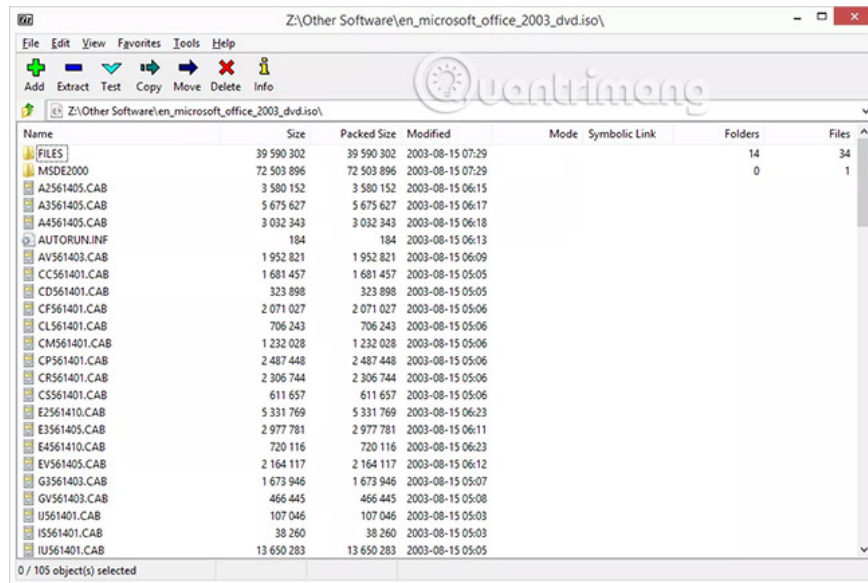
7z Z:\Other Software\en_microsoft_office_2003_dvd.iso\

File Edit View Favorites Tools Help

Add Extract Test Copy Move Delete Info

Quantrimang

Z:\Other Software\en_microsoft_office_2003_dvd.iso\

| Name | Size | Packed Size | Modified | Mode | Symbolic Link | Folders | Files |
|---|---|---|---|---|---|---|---|
| FILES | 39 590 302 | 39 590 302 | 2003-08-15 07:29 | | | 14 | 34 |
| MSDE2000 | 72 503 896 | 72 503 896 | 2003-08-15 07:29 | | | 0 | 1 |
| A2561405.CAB | 3 580 152 | 3 580 152 | 2003-08-15 06:15 | | | | |
| A3561405.CAB | 5 675 627 | 5 675 627 | 2003-08-15 06:17 | | | | |
| A4561405.CAB | 3 032 343 | 3 032 343 | 2003-08-15 06:18 | | | | |
| AUTORUN.INF | 184 | 184 | 2003-08-15 06:13 | | | | |
| AV561403.CAB | 1 952 821 | 1 952 821 | 2003-08-15 06:09 | | | | |
| CC561401.CAB | 1 681 457 | 1 681 457 | 2003-08-15 05:05 | | | | |
| CD561401.CAB | 323 898 | 323 898 | 2003-08-15 05:05 | | | | |
| CF561401.CAB | 2 071 027 | 2 071 027 | 2003-08-15 05:06 | | | | |
| CL561401.CAB | 706 243 | 706 243 | 2003-08-15 05:06 | | | | |
| CM561401.CAB | 1 232 028 | 1 232 028 | 2003-08-15 05:06 | | | | |
| CP561401.CAB | 2 487 448 | 2 487 448 | 2003-08-15 05:06 | | | | |
| CR561401.CAB | 2 306 744 | 2 306 744 | 2003-08-15 05:06 | | | | |
| CS561401.CAB | 611 657 | 611 657 | 2003-08-15 05:06 | | | | |
| E2561410.CAB | 5 331 769 | 5 331 769 | 2003-08-15 06:23 | | | | |
| E3561405.CAB | 2 977 781 | 2 977 781 | 2003-08-15 06:11 | | | | |
| E4561410.CAB | 720 116 | 720 116 | 2003-08-15 06:23 | | | | |
| EV561405.CAB | 2 164 117 | 2 164 117 | 2003-08-15 06:12 | | | | |
| G3561403.CAB | 1 673 946 | 1 673 946 | 2003-08-15 05:07 | | | | |
| GV561403.CAB | 466 445 | 466 445 | 2003-08-15 05:08 | | | | |
| IJ561401.CAB | 107 046 | 107 046 | 2003-08-15 05:03 | | | | |
| IS561401.CAB | 38 260 | 38 260 | 2003-08-15 05:03 | | | | |
| IU561401.CAB | 13 650 283 | 13 650 283 | 2003-08-15 05:05 | | | | |

0 / 105 object(s) selected